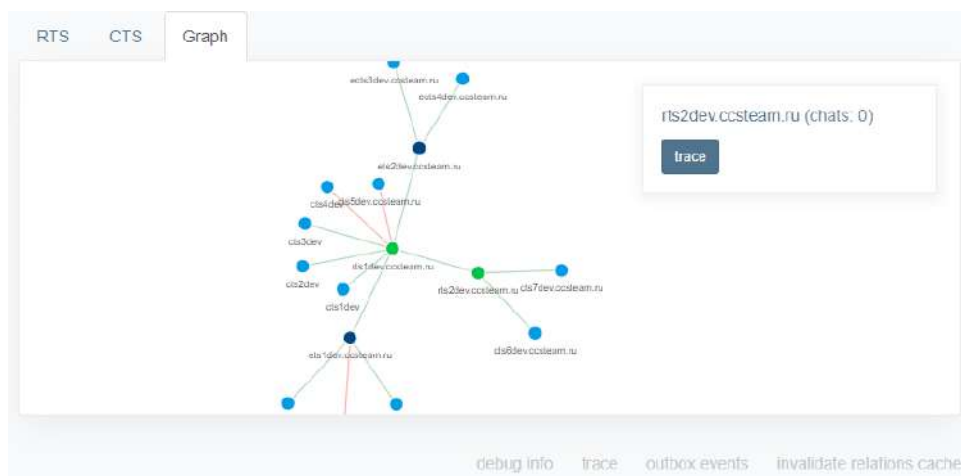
RTS CTS Graph

ecls3dev.ccsteam.ru
ects4dev.ccsteam.ru
ele2dev.ccsteam.ru
cls4dev
cls5dev.ccsteam.ru
cls3dev
cls1dev.ccsteam.ru
cls2dev
cls1dev
rls2dev.ccsteam.ru
cls7dev.ccsteam.ru
cls8dev.ccsteam.ru
els1dev.ccsteam.ru

rts2dev.ccsteam.ru (chats: 0)

trace

debug info trace outbox events invalidate relations cache